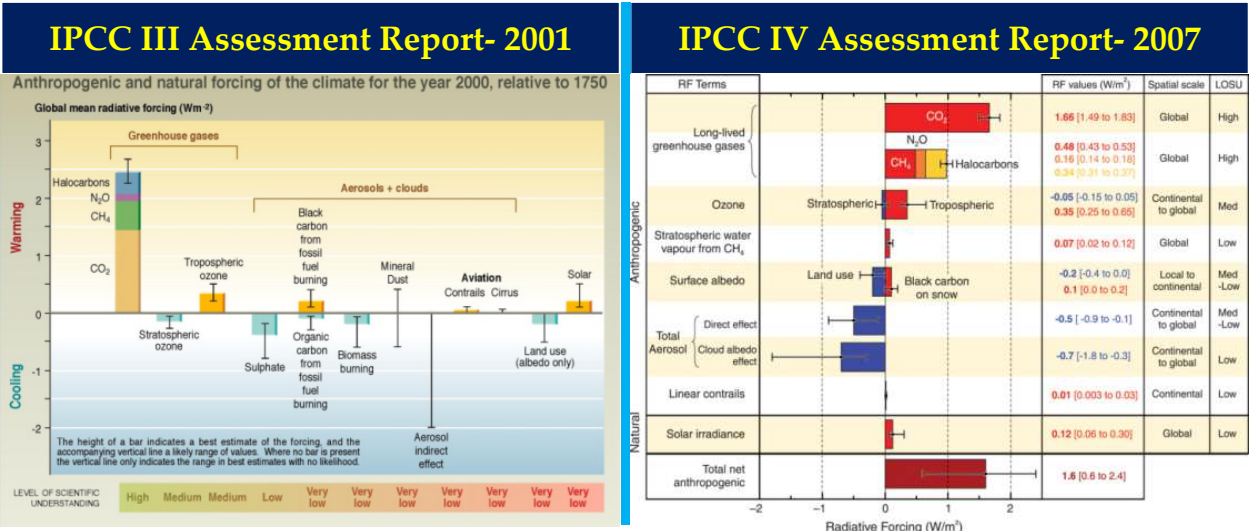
IPCC III Assessment Report- 2001

Anthropogenic and natural forcing of the climate for the year 2000, relative to 1750

Global mean radiative forcing (Wm⁻²)

Warming

Cooling

3
2
1
0
-1
-2

Greenhouse gases

Halocarbons
$N_2O$
$CH_4$
$CO_2$

Aerosols + clouds

Tropospheric ozone

Stratospheric ozone

Black carbon from fossil fuel burning

Organic carbon from fossil fuel burning

Sulphate

Biomass burning

Mineral Dust

Aerosol indirect effect

Aviation
Contrails Cirrus

Land use (albedo only)

Solar

The height of a bar indicates a best estimate of the forcing, and the accompanying vertical line a likely range of values. Where no bar is present the vertical line only indicates the range in best estimates with no likelihood.

LEVEL OF SCIENTIFIC UNDERSTANDING

High Medium Medium Low Very low Very low Very low Very low Very low Very low Very low

IPCC IV Assessment Report- 2007

| RF Terms | | RF values (W/m²) | Spatial scale | LOSU |
|---|---|---|---|---|
| Anthropogenic | Long-lived greenhouse gases ($CO_2$, $N_2O$, $CH_4$, Halocarbons) | 1.66 [1.49 to 1.83] 0.48 [0.43 to 0.53] 0.16 [0.14 to 0.18] 0.34 [0.31 to 0.37] | Global / Global | High / High |
| | Ozone (Stratospheric, Tropospheric) | -0.05 [-0.15 to 0.05] 0.35 [0.25 to 0.65] | Continental to global | Med |
| | Stratospheric water vapour from $CH_4$ | 0.07 [0.02 to 0.12] | Global | Low |
| | Surface albedo (Land use, Black carbon on snow) | -0.2 [-0.4 to 0.0] 0.1 [0.0 to 0.2] | Local to continental | Med -Low |
| | Total Aerosol: Direct effect | -0.5 [-0.9 to -0.1] | Continental to global | Med -Low |
| | Total Aerosol: Cloud albedo effect | -0.7 [-1.8 to -0.3] | Continental to global | Low |
| | Linear contrails | 0.01 [0.003 to 0.03] | Continental | Low |
| Natural | Solar irradiance | 0.12 [0.06 to 0.30] | Global | Low |
| | Total net anthropogenic | 1.6 [0.6 to 2.4] | | |

-2 -1 0 1 2
Radiative Forcing (W/m²)